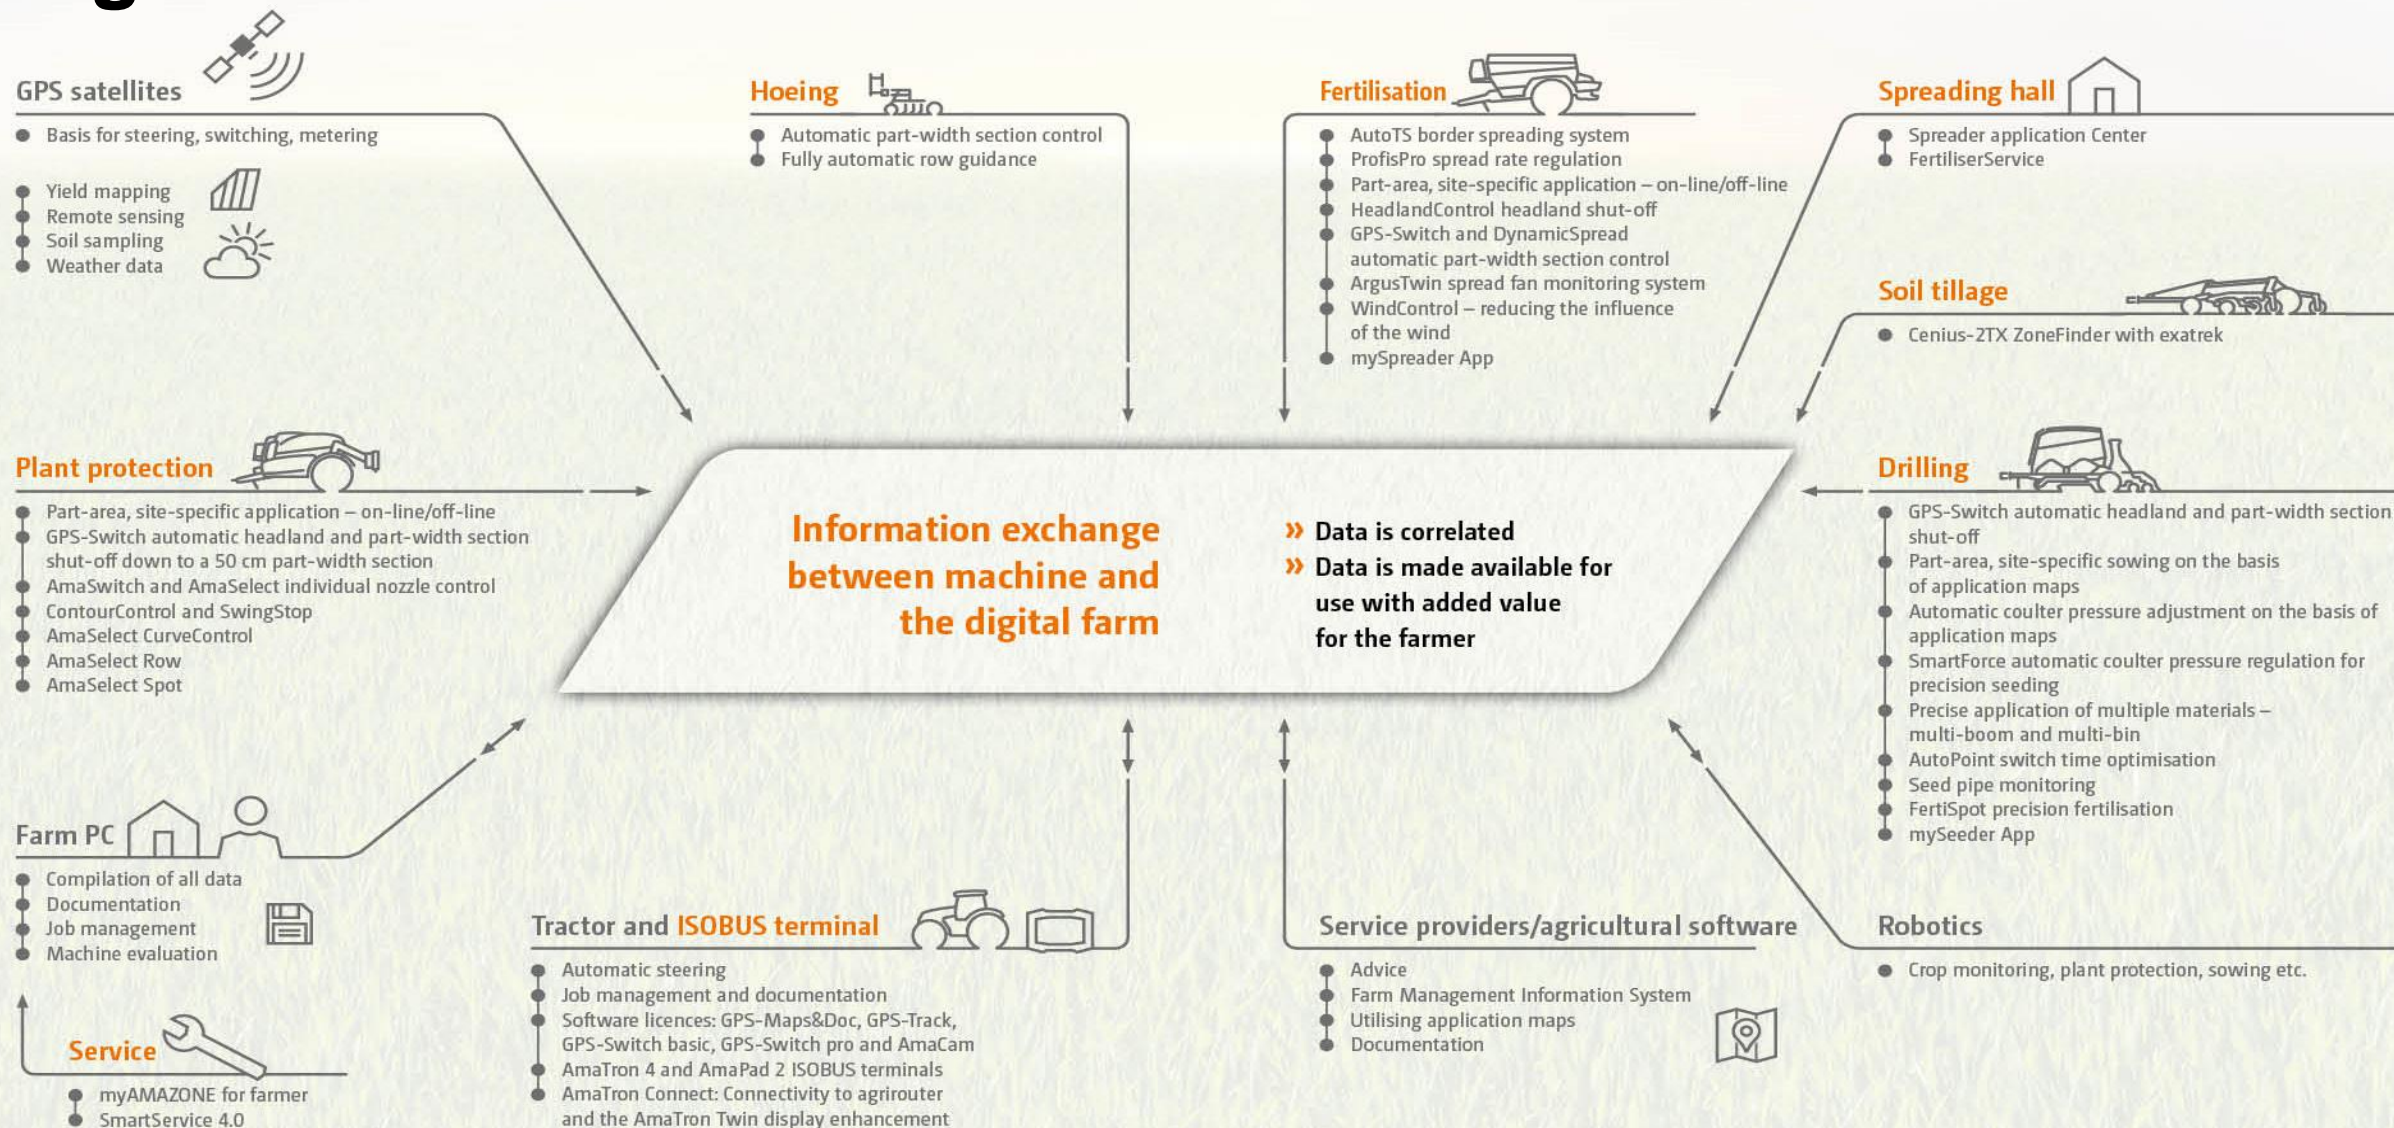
GPS satellites
Basis for steering, switching, metering

Yield mapping
Remote sensing
Soil sampling
Weather data

Hoeing
Automatic part-width section control
Fully automatic row guidance

Fertilisation
AutoTS border spreading system
ProfisPro spread rate regulation
Part-area, site-specific application – on-line/off-line
HeadlandControl headland shut-off
GPS-Switch and DynamicSpread automatic part-width section control
ArgusTwin spread fan monitoring system
WindControl – reducing the influence of the wind
mySpreader App

Spreading hall
Spreader application Center
FertiliserService

Soil tillage
Cenius-2TX ZoneFinder with exatrek

Plant protection
Part-area, site-specific application – on-line/off-line
GPS-Switch automatic headland and part-width section shut-off down to a 50 cm part-width section
AmaSwitch and AmaSelect individual nozzle control
ContourControl and SwingStop
AmaSelect CurveControl
AmaSelect Row
AmaSelect Spot

Information exchange between machine and the digital farm

» Data is correlated
» Data is made available for use with added value for the farmer

Drilling
GPS-Switch automatic headland and part-width section shut-off
Part-area, site-specific sowing on the basis of application maps
Automatic coulter pressure adjustment on the basis of application maps
SmartForce automatic coulter pressure regulation for precision seeding
Precise application of multiple materials – multi-boom and multi-bin
AutoPoint switch time optimisation
Seed pipe monitoring
FertiSpot precision fertilisation
mySeeder App

Farm PC
Compilation of all data
Documentation
Job management
Machine evaluation

Tractor and ISOBUS terminal
Automatic steering
Job management and documentation
Software licences: GPS-Maps&Doc, GPS-Track, GPS-Switch basic, GPS-Switch pro and AmaCam
AmaTron 4 and AmaPad 2 ISOBUS terminals
AmaTron Connect: Connectivity to agrirouter and the AmaTron Twin display enhancement

Service providers/agricultural software
Advice
Farm Management Information System
Utilising application maps
Documentation

Robotics
Crop monitoring, plant protection, sowing etc.

Service
myAMAZONE for farmer
SmartService 4.0